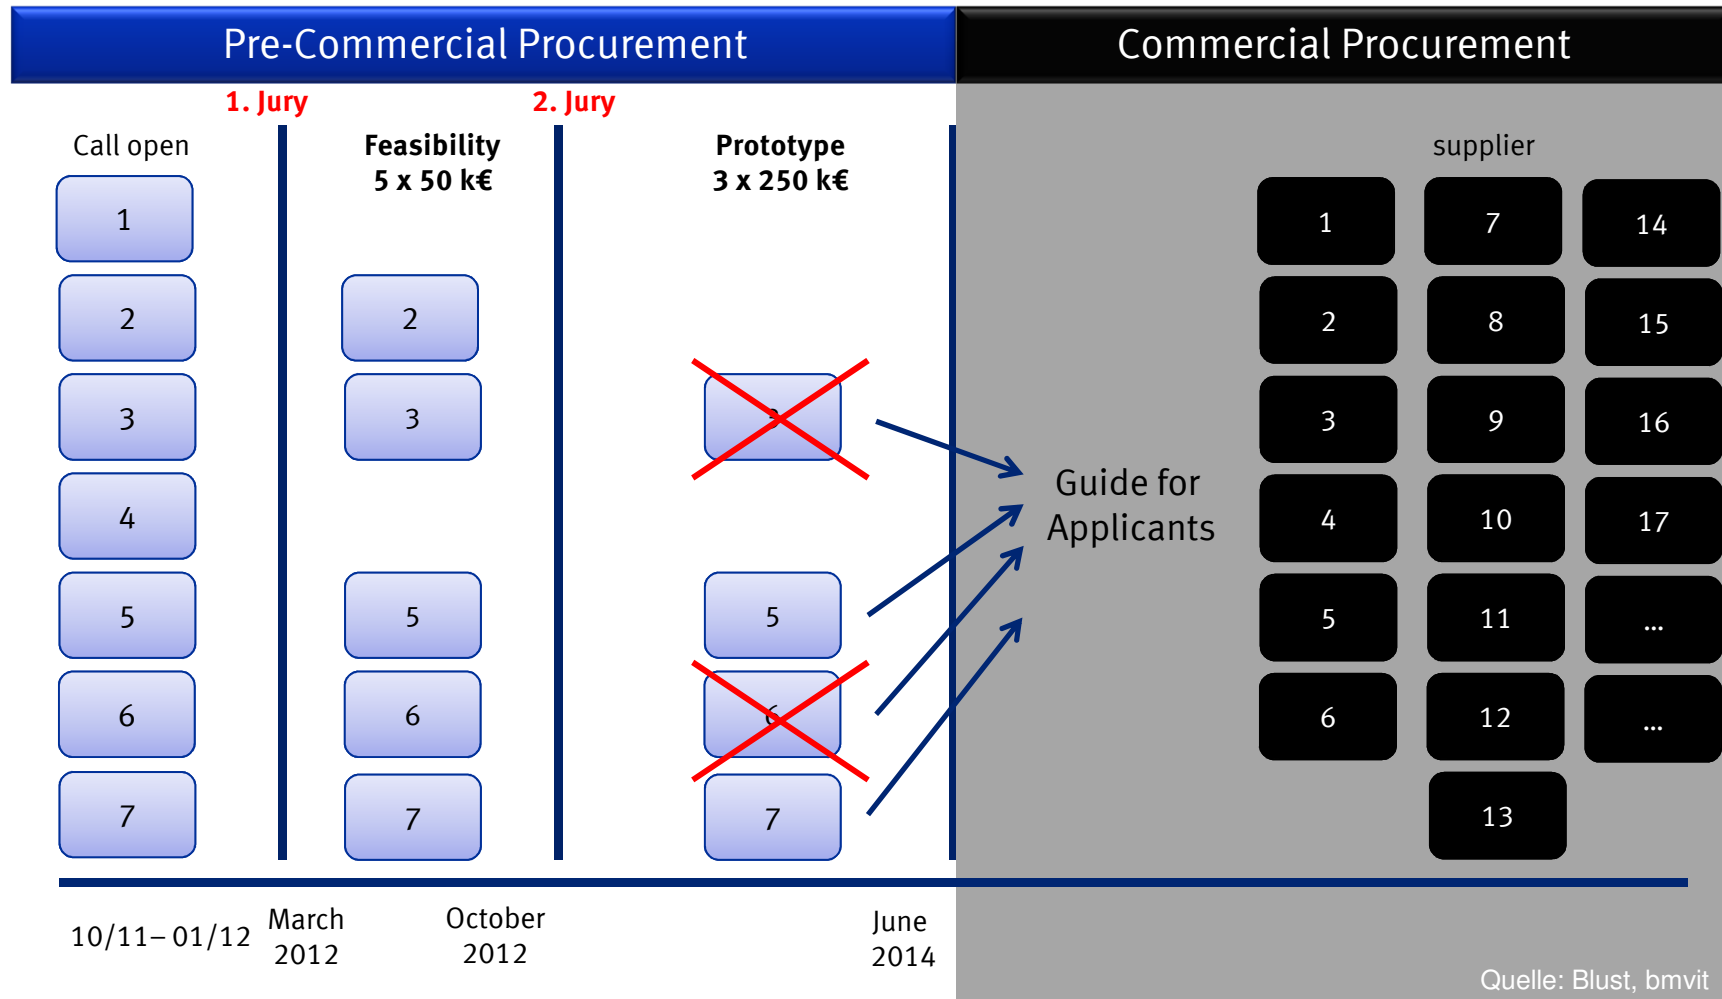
Pre-Commercial Procurement

Commercial Procurement

1. Jury

2. Jury

Call open

Feasibility
5 x 50 k€

Prototype
3 x 250 k€

supplier

1
2
3
4
5
6
7

2
3
5
6
7

3
5
6
7

Guide for Applicants

1
7
14
2
8
15
3
9
16
4
10
17
5
11
...
6
12
...
13

10/11– 01/12

March 2012

October 2012

June 2014

Quelle: Blust, bmvit